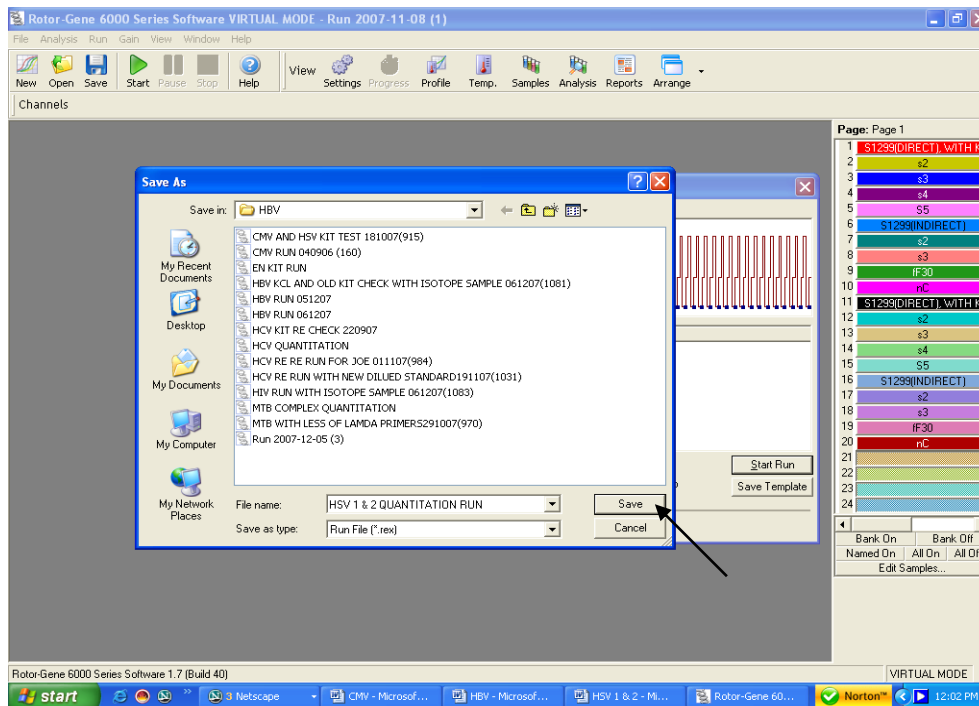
Rotor-Gene 6000 Series Software VIRTUAL MODE - Run 2007-11-08 (1)

File Analysis Run Gain View Window Help

New Open Save Start Pause Stop Help View Settings Progress Profile Temp. Samples Analysis Reports Arrange

Channels

Save As

Save in: HBV

My Recent Documents
Desktop
My Documents
My Computer
My Network Places

CMV AND HSV KIT TEST 181007(915)
CMV RUN 040906 (160)
EN KIT RUN
HBV KCL AND OLD KIT CHECK WITH ISOTOPE SAMPLE 061207(1081)
HBV RUN 051207
HBV RUN 061207
HCV KIT RE CHECK 220907
HCV QUANTITATION
HCV RE RE RUN FOR JOE 011107(984)
HCV RE RUN WITH NEW DILUED STANDARD191107(1031)
HIV RUN WITH ISOTOPE SAMPLE 061207(1083)
MTB COMPLEX QUANTITATION
MTB WITH LESS OF LAMDA PRIMERS291007(970)
Run 2007-12-05 (3)

File name: HSV 1 & 2 QUANTITATION RUN
Save as type: Run File (*.rex)

Save
Cancel

Start Run
Save Template

Page: Page 1

| | |
|---|---|
| 1 | S1299(DIRECT), WITH K |
| 2 | s2 |
| 3 | s3 |
| 4 | s4 |
| 5 | S5 |
| 6 | S1299(INDIRECT) |
| 7 | s2 |
| 8 | s3 |
| 9 | fF30 |
| 10 | nC |
| 11 | S1299(DIRECT), WITH K |
| 12 | s2 |
| 13 | s3 |
| 14 | s4 |
| 15 | S5 |
| 16 | S1299(INDIRECT) |
| 17 | s2 |
| 18 | s3 |
| 19 | fF30 |
| 20 | nC |
| 21 | |
| 22 | |
| 23 | |
| 24 | |

Bank On Bank Off
Named On All On All Of
Edit Samples...

Rotor-Gene 6000 Series Software 1.7 (Build 40)
VIRTUAL MODE

start 3 Netscape CMV - Microsof... HBV - Microsof... HSV 1 & 2 - Mi... Rotor-Gene 60... Norton 12:02 PM